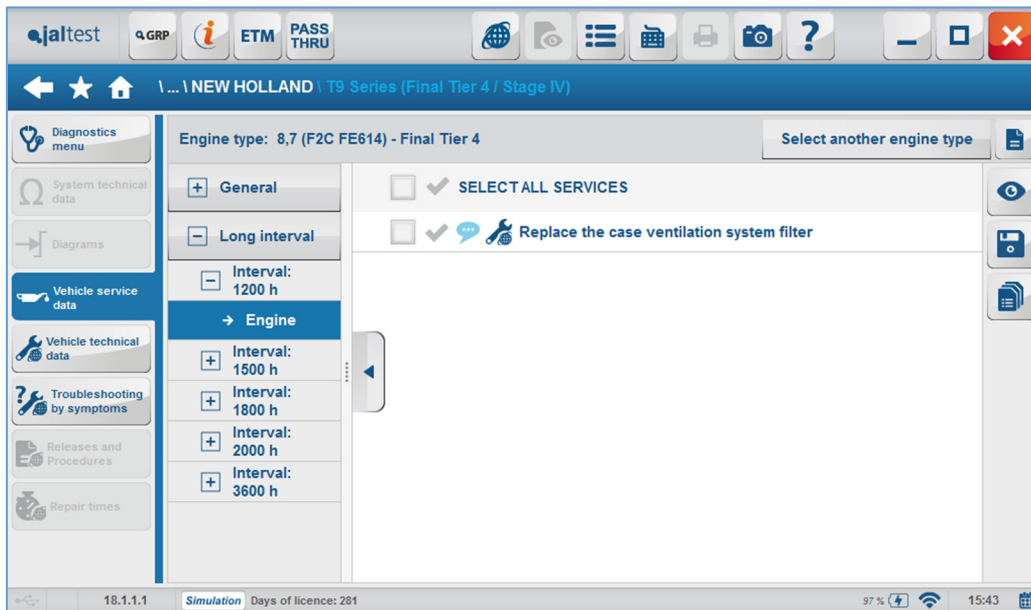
jaltest

GRP

ETM

PASS THRU

\ ... \ NEW HOLLAND \ T9 Series (Final Tier 4 / Stage IV)

Diagnostics menu

System technical data

Diagrams

Vehicle service data

Vehicle technical data

Troubleshooting by symptoms

Releases and Procedures

Repair times

Engine type: 8,7 (F2C FE614) - Final Tier 4

Select another engine type

+ General

− Long interval

− Interval: 1200 h

→ Engine

+ Interval: 1500 h

+ Interval: 1800 h

+ Interval: 2000 h

+ Interval: 3600 h

SELECT ALL SERVICES

Replace the case ventilation system filter

18.1.1.1

Simulation

Days of licence: 281

97 %

15:43